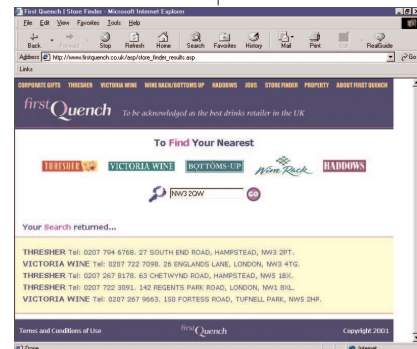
First Quench | Store Finder - Microsoft Internet Explorer

File Edit View Favorites Tools Help

Back Forward Stop Refresh Home Search Favorites History Mail Print Edit RealGuide

Address http://www.firstquench.co.uk/asp/store_finder_results.asp

Go

Links

CORPORATE GIFTS THRESHER VICTORIA WINE WINE RACK/BOTTOMS UP HADDOWS JOBS STORE FINDER PROPERTY ABOUT FIRST QUENCH

first Quench To be acknowledged as the best drinks retailer in the UK

To Find Your Nearest

THRESHER VICTORIA WINE BOTTOMS-UP Wine Rack HADDOWS

NW3 2QW GO

Your Search returned...

THRESHER Tel: 0207 794 6768. 27 SOUTH END ROAD, HAMPSTEAD, NW3 2PT.
VICTORIA WINE Tel: 0207 722 7098. 26 ENGLANDS LANE, LONDON, NW3 4TG.
THRESHER Tel: 0207 267 8178. 63 CHETWYND ROAD, HAMPSTEAD, NW5 1BX.
THRESHER Tel: 0207 722 3091. 142 REGENTS PARK ROAD, LONDON, NW1 8XL.
VICTORIA WINE Tel: 0207 267 9663. 158 FORTESS ROAD, TUFNELL PARK, NW5 2HP.

Terms and Conditions of Use

first Quench

Copyright 2001

Done

Internet